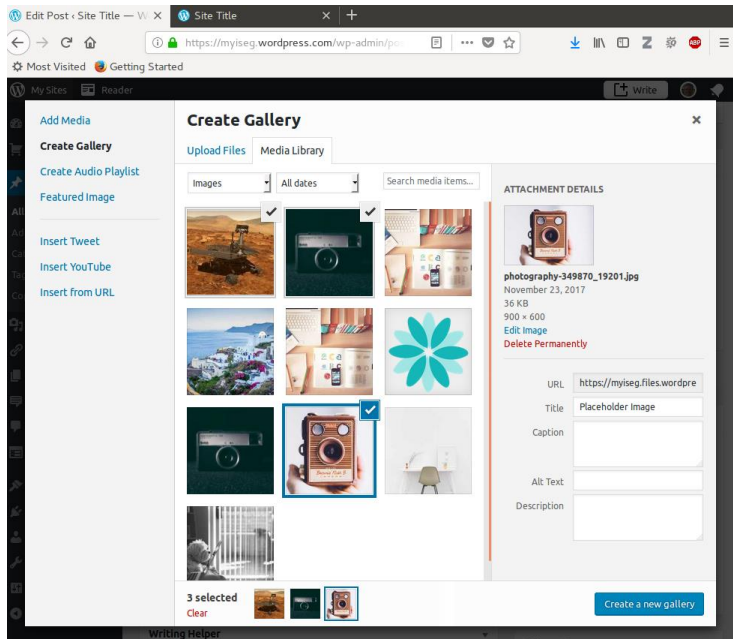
Edit Post ‹ Site Title — W ×
Site Title ×
+
https://myiseg.wordpress.com/wp-admin/po
Most Visited
Getting Started
My Sites
Reader
Write

Add Media
Create Gallery
Create Audio Playlist
Featured Image
Insert Tweet
Insert YouTube
Insert from URL

Create Gallery
×
Upload Files
Media Library
Images
All dates
Search media items...

ATTACHMENT DETAILS
photography-349870_19201.jpg
November 23, 2017
36 KB
900 × 600
Edit Image
Delete Permanently

URL https://myiseg.files.wordpre
Title Placeholder Image
Caption
Alt Text
Description

3 selected
Clear
Create a new gallery

Writing Helper